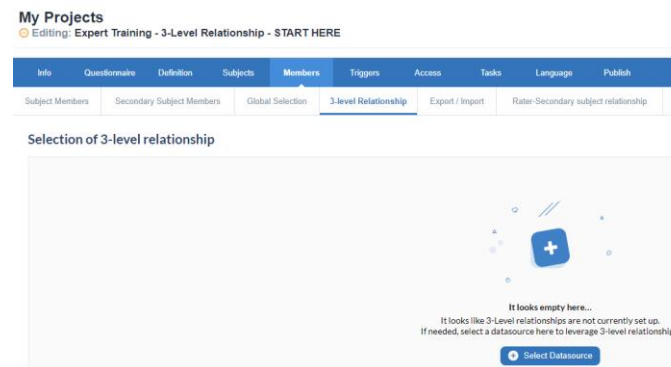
My Projects
Editing: Expert Training - 3-Level Relationship - START HERE

Info Questionnaire Definition Subjects Members Triggers Access Tasks Language Publish

Subject Members Secondary Subject Members Global Selection 3-level Relationship Export / Import Rater-Secondary subject relationship

Selection of 3-level relationship

It looks empty here...
It looks like 3-Level relationships are not currently set up.
If needed, select a datasource here to leverage 3-level relationship

Select Datasource